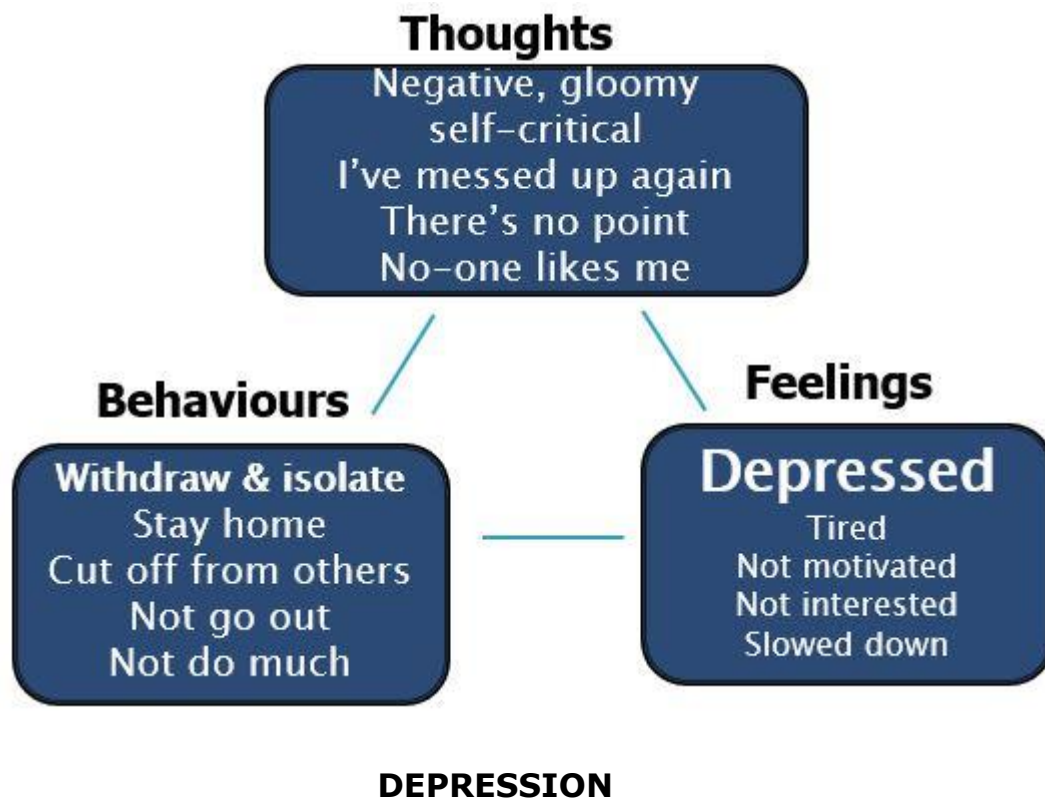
Thoughts

Negative, gloomy
self-critical
I've messed up again
There's no point
No-one likes me

Behaviours

Withdraw & isolate
Stay home
Cut off from others
Not go out
Not do much

Feelings

Depressed
Tired
Not motivated
Not interested
Slowed down

DEPRESSION